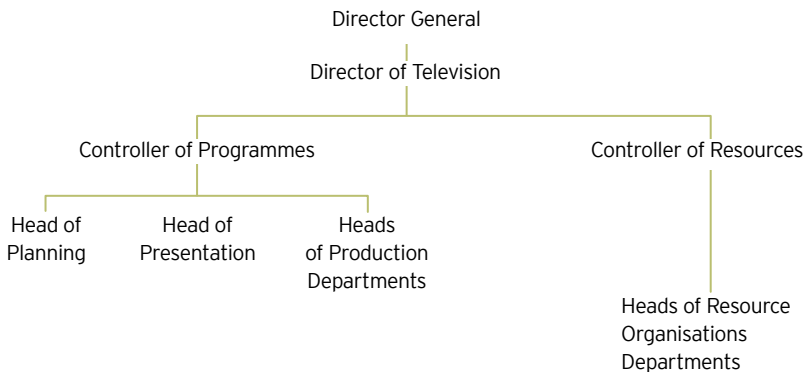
Director General

Director of Television

Controller of Programmes

Controller of Resources

Head of Planning

Head of Presentation

Heads of Production Departments

Heads of Resource Organisations Departments